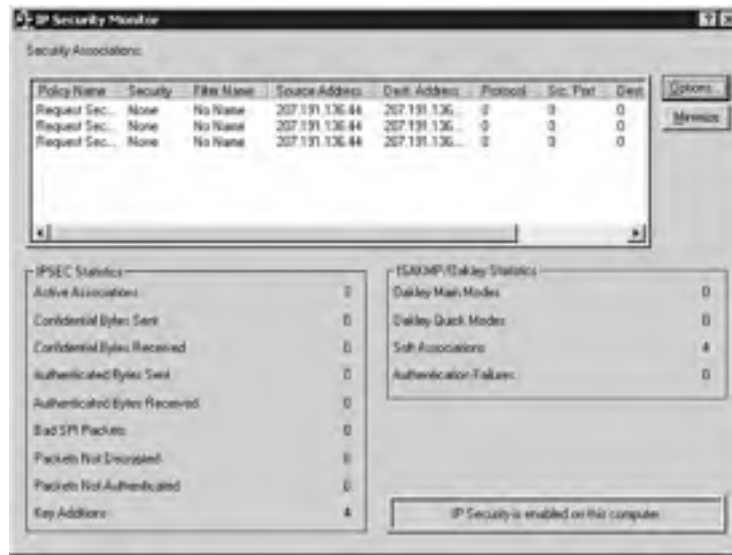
IP Security Monitor

Security Associations

| Policy Name | Security | Filter Name | Source Address | Dest. Address | Protocol | Src. Port | Dest |
|---|---|---|---|---|---|---|---|
| Request Sec... | None | No Name | 207.191.136.44 | 207.191.136... | 0 | 0 | 0 |
| Request Sec... | None | No Name | 207.191.136.44 | 207.191.136... | 0 | 0 | 0 |
| Request Sec... | None | No Name | 207.191.136.44 | 207.191.136... | 0 | 0 | 0 |

Options...

Minimize

IPSEC Statistics

| | |
|---|---|
| Active Associations | 2 |
| Confidential Bytes Sent | 0 |
| Confidential Bytes Received | 0 |
| Authenticated Bytes Sent | 0 |
| Authenticated Bytes Received | 0 |
| Bad SPI Packets | 0 |
| Packets Not Decrypted | 0 |
| Packets Not Authenticated | 0 |
| Key Additions | 4 |

ISAKMP/Oakley Statistics

| | |
|---|---|
| Oakley Main Modes | 0 |
| Oakley Quick Modes | 0 |
| Soft Associations | 4 |
| Authentication Failures | 0 |

IP Security is enabled on this computer